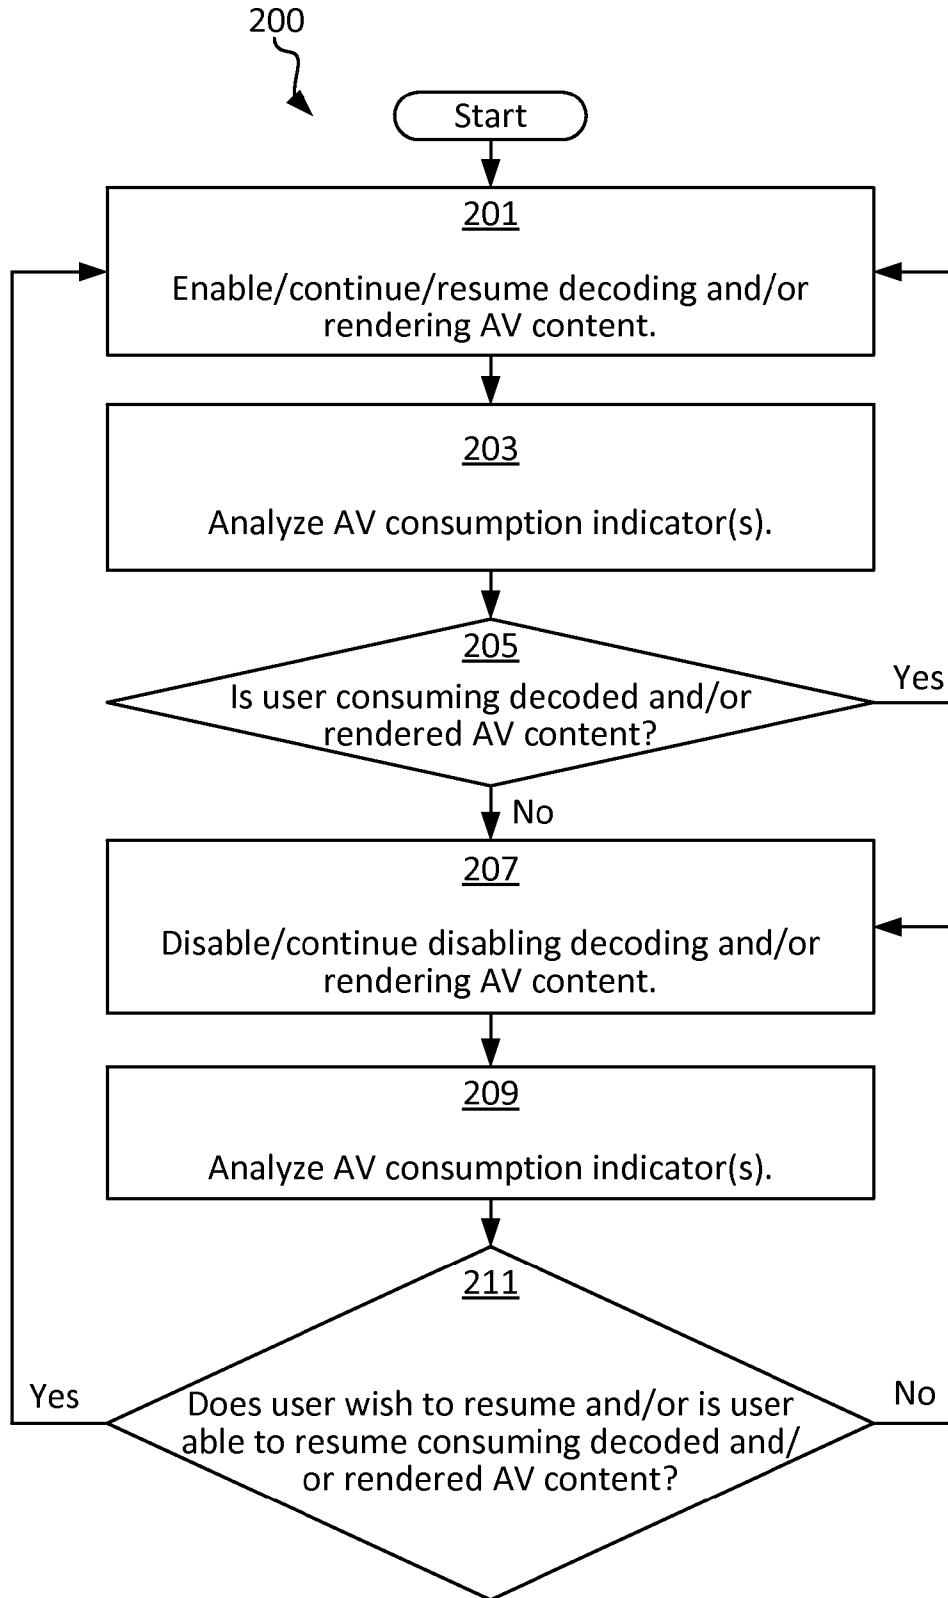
200

Start

201

Enable/continue/resume decoding and/or rendering AV content.

203

Analyze AV consumption indicator(s).

205

Is user consuming decoded and/or rendered AV content?

Yes

No

207

Disable/continue disabling decoding and/or rendering AV content.

209

Analyze AV consumption indicator(s).

211

Yes

Does user wish to resume and/or is user able to resume consuming decoded and/ or rendered AV content?

No